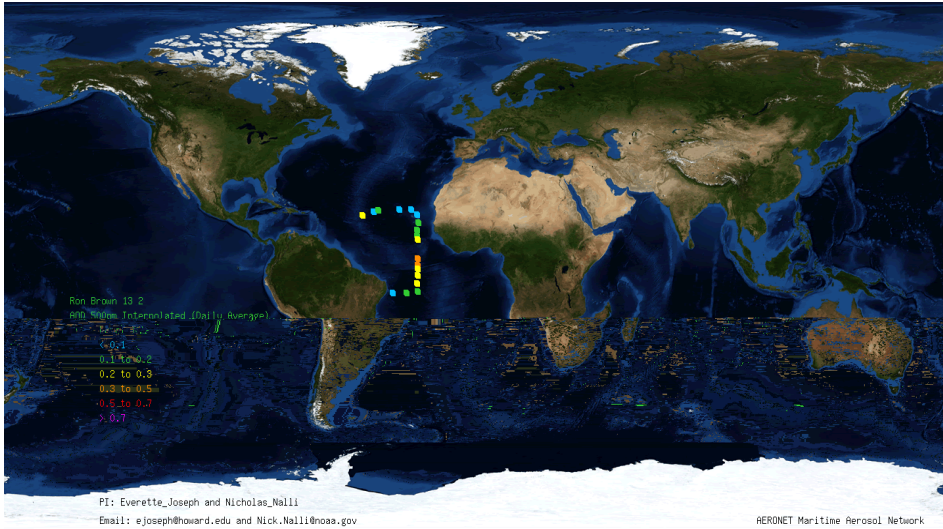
Ron Brown 13 2
AOD 500nm Interpolated (Daily Average)
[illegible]
< 0.1
0.1 to 0.2
0.2 to 0.3
0.3 to 0.5
0.5 to 0.7
> 0.7

PI: Everette_Joseph and Nicholas_Nalli
Email: ejoseph@howard.edu and Nick.Nalli@noaa.gov
AERONET Maritime Aerosol Network